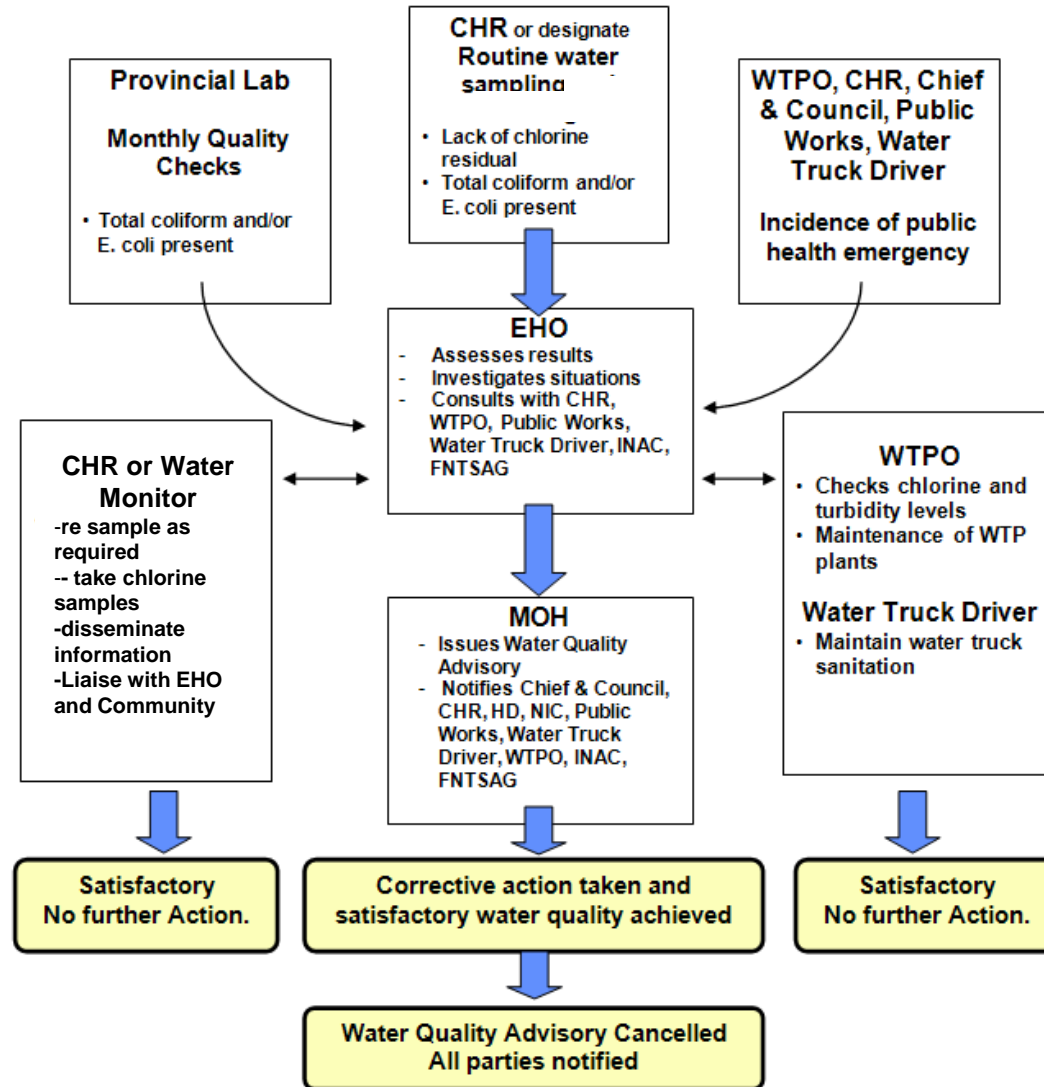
Provincial Lab

Monthly Quality Checks

• Total coliform and/or E. coli present

CHR or designate Routine water sampling

• Lack of chlorine residual
• Total coliform and/or E. coli present

WTPO, CHR, Chief & Council, Public Works, Water Truck Driver

Incidence of public health emergency

EHO
- Assesses results
- Investigates situations
- Consults with CHR, WTPO, Public Works, Water Truck Driver, INAC, FNTSAG

CHR or Water Monitor
-re sample as required
-- take chlorine samples
-disseminate information
-Liaise with EHO and Community

WTPO
• Checks chlorine and turbidity levels
• Maintenance of WTP plants

Water Truck Driver
• Maintain water truck sanitation

MOH
- Issues Water Quality Advisory
- Notifies Chief & Council, CHR, HD, NIC, Public Works, Water Truck Driver, WTPO, INAC, FNTSAG

Satisfactory No further Action.

Corrective action taken and satisfactory water quality achieved

Satisfactory No further Action.

Water Quality Advisory Cancelled All parties notified